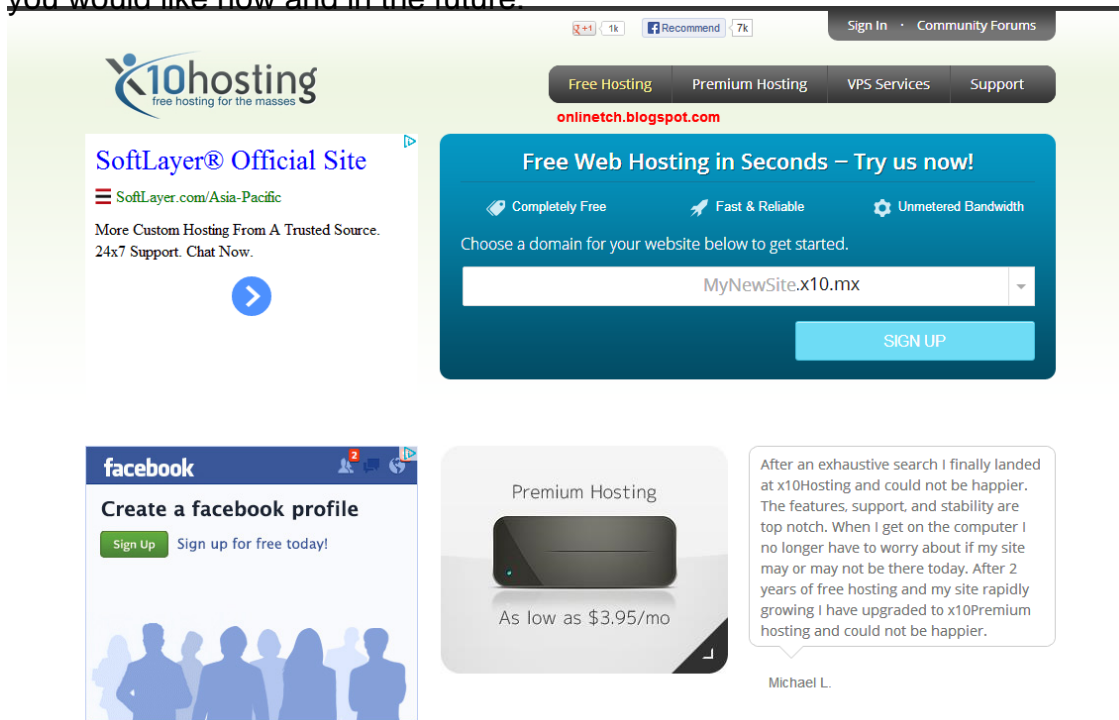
you would like now and in the future.

+1 1k Recommend 7k

Sign In · Community Forums

x10hosting free hosting for the masses

Free Hosting | Premium Hosting | VPS Services | Support

onlinetech.blogspot.com

SoftLayer® Official Site
SoftLayer.com/Asia-Pacific
More Custom Hosting From A Trusted Source. 24x7 Support. Chat Now.

Free Web Hosting in Seconds – Try us now!

Completely Free
Fast & Reliable
Unmetered Bandwidth

Choose a domain for your website below to get started.

MyNewSite.x10.mx

SIGN UP

facebook 2

Create a facebook profile
Sign Up Sign up for free today!

Premium Hosting
As low as $3.95/mo

After an exhaustive search I finally landed at x10Hosting and could not be happier. The features, support, and stability are top notch. When I get on the computer I no longer have to worry about if my site may or may not be there today. After 2 years of free hosting and my site rapidly growing I have upgraded to x10Premium hosting and could not be happier.

Michael L.